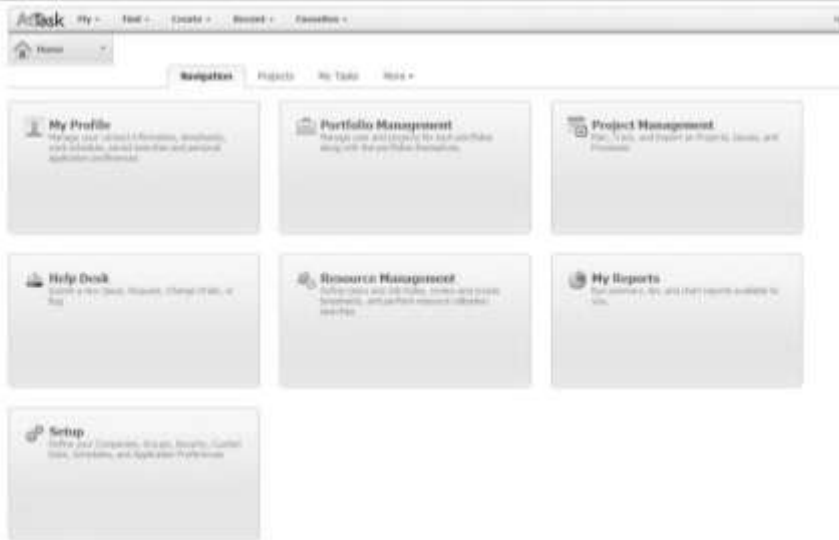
AtTask My ▾ Find ▾ Create ▾ Recent ▾ Favorites ▾

Home

Navigation Projects My Tasks More ▾

My Profile
Manage your contact information, timesheets, work schedule, saved searches and personal application preferences.

Portfolio Management
Manage ideas and projects for each portfolio along with the portfolios themselves.

Project Management
Plan, Track, and Report on Projects, Issues, and Processes.

Help Desk
Submit a new Issue, Request, Change Order, or Bug

Resource Management
Define users and Job Roles, review and assign timesheets, and perform resource allocation searches.

My Reports
Run summary, list, and chart reports available to you.

Setup
Define your Companies, Groups, Security, Custom Data, Schedules, and Application Preferences